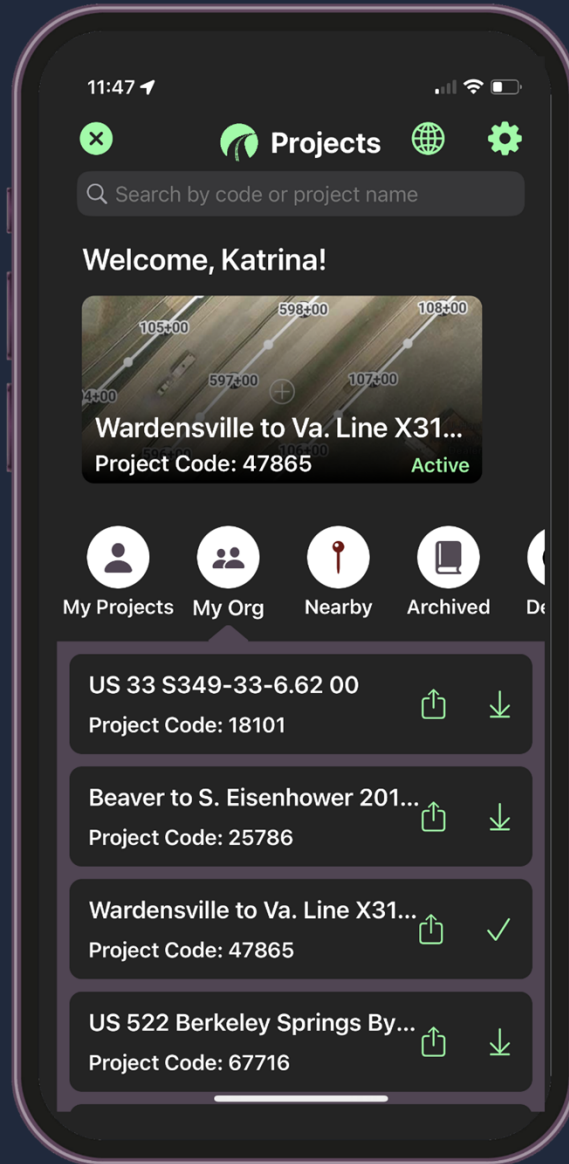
11:47

Projects

Search by code or project name

Welcome, Katrina!

105+00
598+00
108+00
597+00
107+00
4+00

Wardensville to Va. Line X31...
Project Code: 47865
Active

My Projects
My Org
Nearby
Archived
De

US 33 S349-33-6.62 00
Project Code: 18101

Beaver to S. Eisenhower 201...
Project Code: 25786

Wardensville to Va. Line X31...
Project Code: 47865

US 522 Berkeley Springs By...
Project Code: 67716